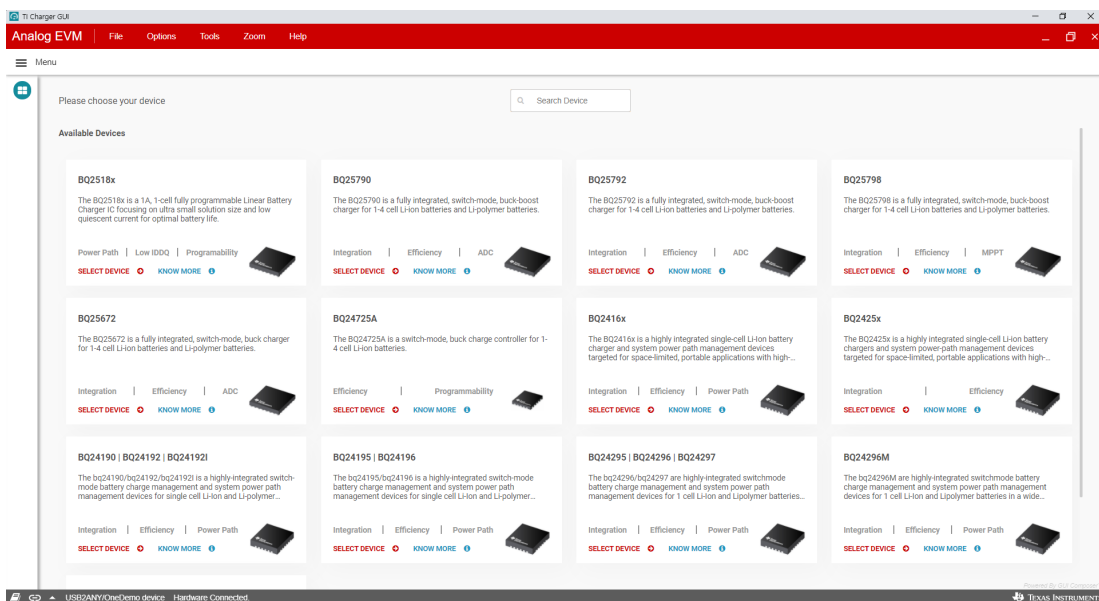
TI Charger GUI

Analog EVM | File Options Tools Zoom Help

Menu

Please choose your device

Search Device

Available Devices

BQ2518x
The BQ2518x is a 1A, 1-cell fully programmable Linear Battery Charger IC focusing on ultra small solution size and low quiescent current for optimal battery life.
Power Path | Low IDDQ | Programability
SELECT DEVICE KNOW MORE

BQ25790
The BQ25790 is a fully integrated, switch-mode, buck-boost charger for 1-4 cell Li-ion batteries and Li-polymer batteries.
Integration | Efficiency | ADC
SELECT DEVICE KNOW MORE

BQ25792
The BQ25792 is a fully integrated, switch-mode, buck-boost charger for 1-4 cell Li-ion batteries and Li-polymer batteries.
Integration | Efficiency | ADC
SELECT DEVICE KNOW MORE

BQ25798
The BQ25798 is a fully integrated, switch-mode, buck-boost charger for 1-4 cell Li-ion batteries and Li-polymer batteries.
Integration | Efficiency | MPPT
SELECT DEVICE KNOW MORE

BQ25672
The BQ25672 is a fully integrated, switch-mode, buck charger for 1-4 cell Li-ion batteries and Li-polymer batteries.
Integration | Efficiency | ADC
SELECT DEVICE KNOW MORE

BQ24725A
The BQ24725A is a switch-mode, buck charge controller for 1-4 cell Li-ion batteries.
Efficiency | Programmability
SELECT DEVICE KNOW MORE

BQ2416x
The BQ2416x is a highly integrated single-cell Li-Ion battery charger and system power path management devices targeted for space-limited, portable applications with high-...
Integration | Efficiency | Power Path
SELECT DEVICE KNOW MORE

BQ2425x
The BQ2425x is a highly integrated single-cell Li-Ion battery chargers and system power-path management devices targeted for space-limited, portable applications with high-...
Integration | Efficiency
SELECT DEVICE KNOW MORE

BQ24190 | BQ24192 | BQ24192I
The bq24190/bq24192/bq24192I is a highly-integrated switch-mode battery charge management and system power path management devices for single cell Li-Ion and Li-polymer...
Integration | Efficiency | Power Path
SELECT DEVICE KNOW MORE

BQ24195 | BQ24196
The bq24195/bq24196 is a highly-integrated switch-mode battery charge management and system power path management devices for single cell Li-Ion and Li-polymer...
Integration | Efficiency | Power Path
SELECT DEVICE KNOW MORE

BQ24295 | BQ24296 | BQ24297
The bq24296/bq24297 are highly-integrated switchmode battery charge management and system power path management devices for 1 cell Li-Ion and Lipolymer batteries...
Integration | Efficiency | Power Path
SELECT DEVICE KNOW MORE

BQ24296M
The bq24296M are highly-integrated switchmode battery charge management and system power path management devices for 1 cell Li-Ion and Lipolymer batteries in a wide...
Integration | Efficiency | Power Path
SELECT DEVICE KNOW MORE

USB2ANY/OneDemo device Hardware Connected.
Powered By GUI Composer
TEXAS INSTRUMENT